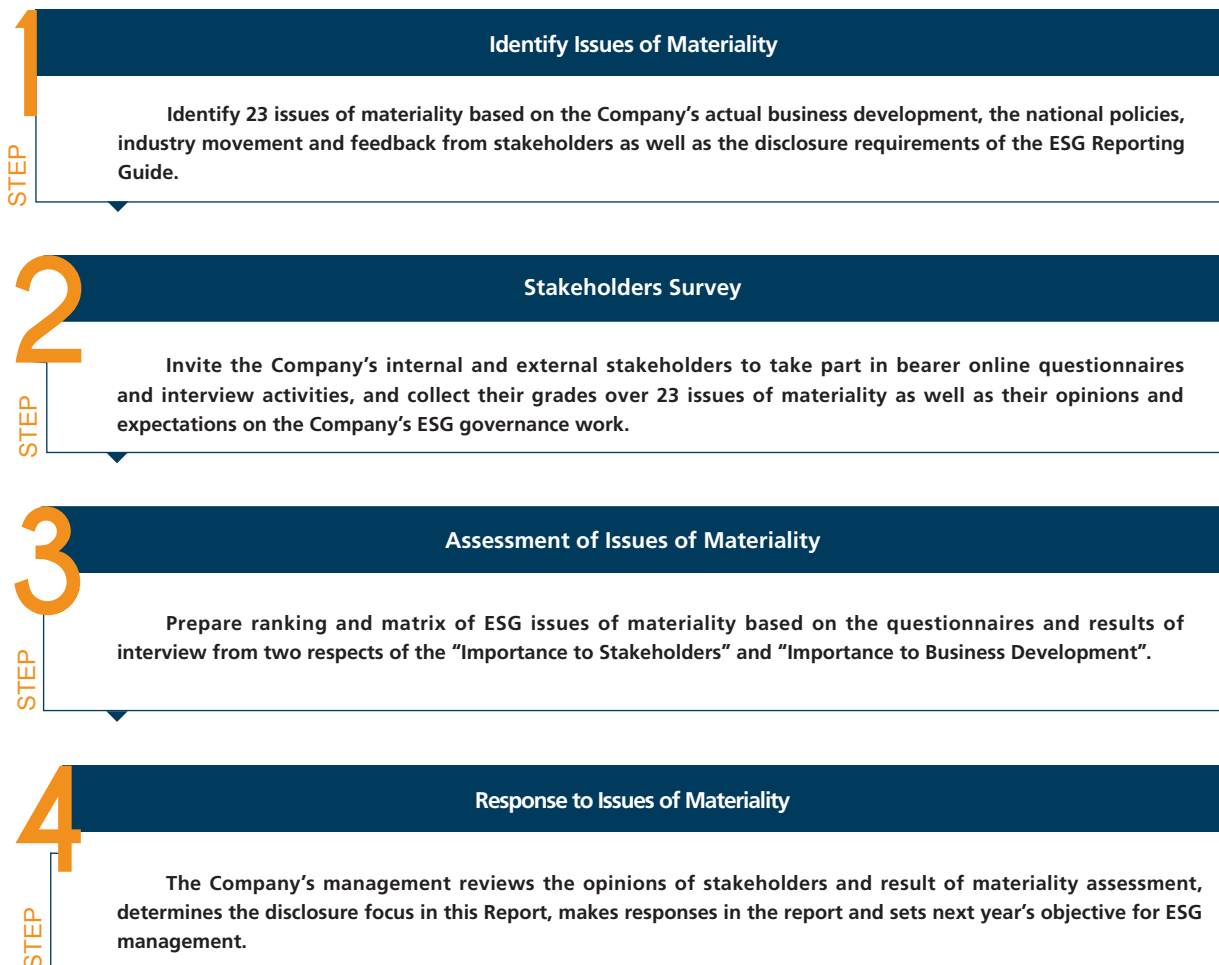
1
STEP
Identify Issues of Materiality

Identify 23 issues of materiality based on the Company's actual business development, the national policies, industry movement and feedback from stakeholders as well as the disclosure requirements of the ESG Reporting Guide.

2
STEP
Stakeholders Survey

Invite the Company's internal and external stakeholders to take part in bearer online questionnaires and interview activities, and collect their grades over 23 issues of materiality as well as their opinions and expectations on the Company's ESG governance work.

3
STEP
Assessment of Issues of Materiality

Prepare ranking and matrix of ESG issues of materiality based on the questionnaires and results of interview from two respects of the "Importance to Stakeholders" and "Importance to Business Development".

4
STEP
Response to Issues of Materiality

The Company's management reviews the opinions of stakeholders and result of materiality assessment, determines the disclosure focus in this Report, makes responses in the report and sets next year's objective for ESG management.